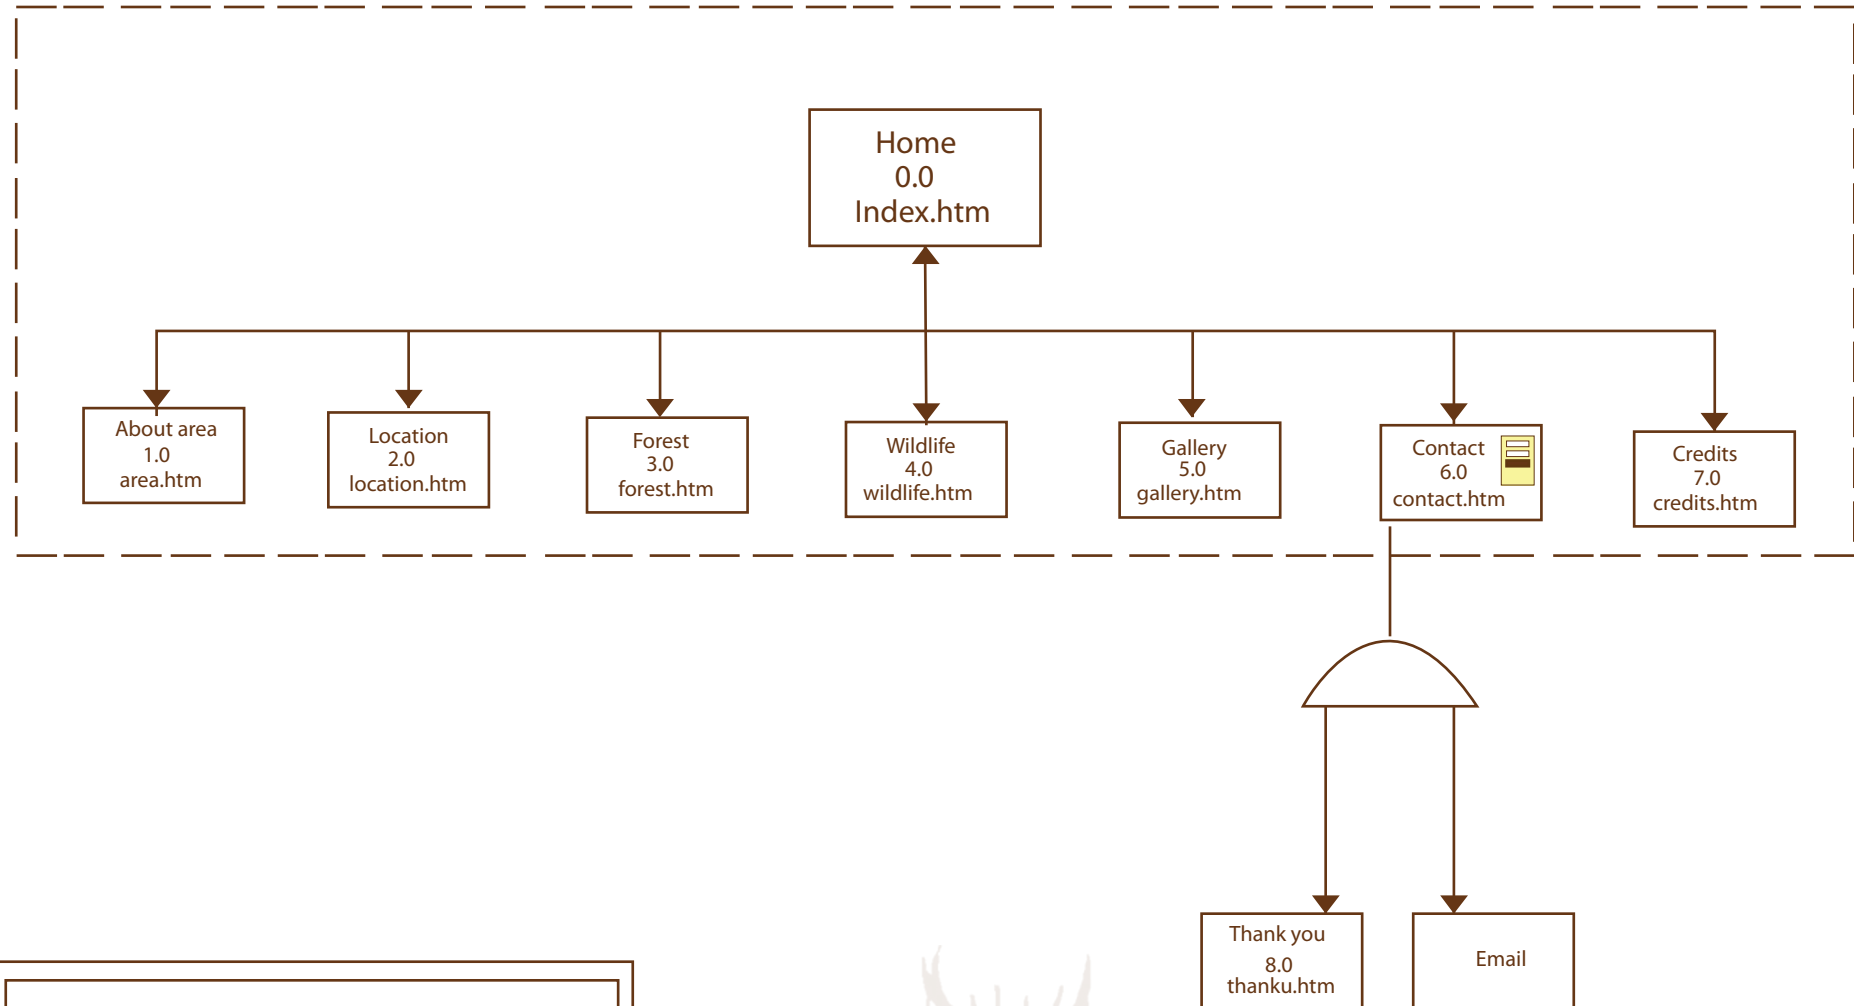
Home
0.0
Index.htm

About area
1.0
area.htm

Location
2.0
location.htm

Forest
3.0
forest.htm

Wildlife
4.0
wildlife.htm

Gallery
5.0
gallery.htm

Contact
6.0
contact.htm

Credits
7.0
credits.htm

Thank you
8.0
thanku.htm

Email